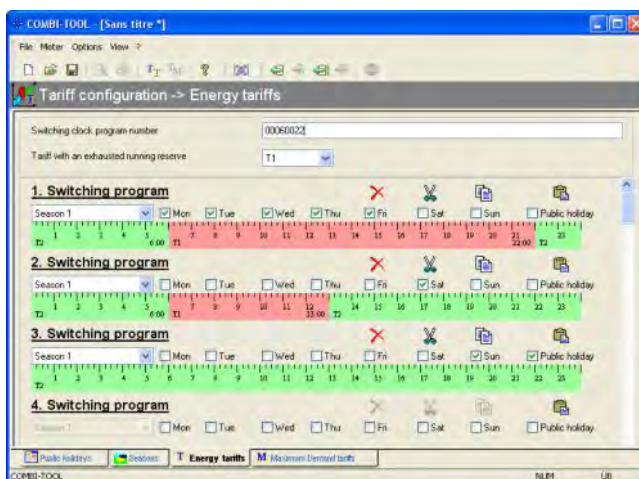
COMBI-TOOL - [Sans titre *]

File Meter Options View ?

Tariff configuration -> Energy tariffs

Switching clock program number 00060022

Tariff with an exhausted running reserve T1

1. Switching program

Season 1 Mon Tue Wed Thu Fri Sat Sun Public holiday

T2 1 2 3 4 5 6:00 T1 7 8 9 10 11 12 13 14 15 16 17 18 19 20 21 22:00 T2 23

2. Switching program

Season 1 Mon Tue Wed Thu Fri Sat Sun Public holiday

T2 1 2 3 4 5 6:00 T1 7 8 9 10 11 12 13:00 T2 13 14 15 16 17 18 19 20 21 22 23

3. Switching program

Season 1 Mon Tue Wed Thu Fri Sat Sun Public holiday

T2 1 2 3 4 5 6 7 8 9 10 11 12 13 14 15 16 17 18 19 20 21 22 23

4. Switching program

Season 1 Mon Tue Wed Thu Fri Sat Sun Public holiday

Public holidays Seasons T Energy tariffs M Maximum Demand tariffs

COMBI-TOOL NUM UB